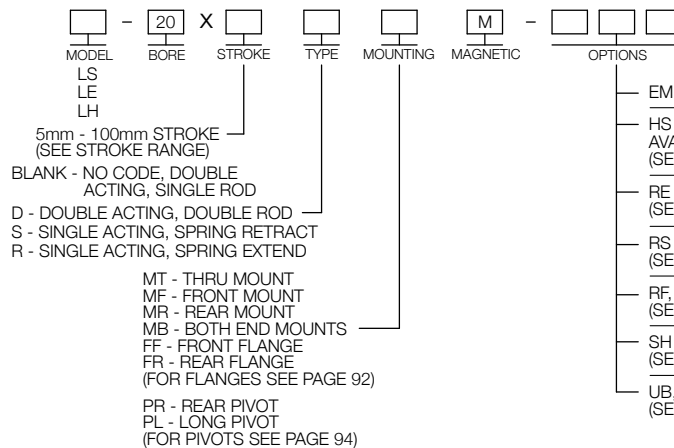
- 20 X M -

MODEL
LS
LE
LH

BORE

STROKE

TYPE

MOUNTING

MAGNETIC

OPTIONS

5mm - 100mm STROKE
(SEE STROKE RANGE)

BLANK - NO CODE, DOUBLE ACTING, SINGLE ROD

D - DOUBLE ACTING, DOUBLE ROD
S - SINGLE ACTING, SPRING RETRACT
R - SINGLE ACTING, SPRING EXTEND

MT - THRU MOUNT
MF - FRONT MOUNT
MR - REAR MOUNT
MB - BOTH END MOUNTS
FF - FRONT FLANGE
FR - REAR FLANGE
(FOR FLANGES SEE PAGE 92)

PR - REAR PIVOT
PL - LONG PIVOT
(FOR PIVOTS SEE PAGE 94)

EM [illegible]

HS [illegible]
AVA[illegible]
(SE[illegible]

RE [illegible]
(SE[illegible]

RS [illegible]
(SE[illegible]

RF, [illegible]
(SE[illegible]

SH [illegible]
(SE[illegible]

UB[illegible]
(SE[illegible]